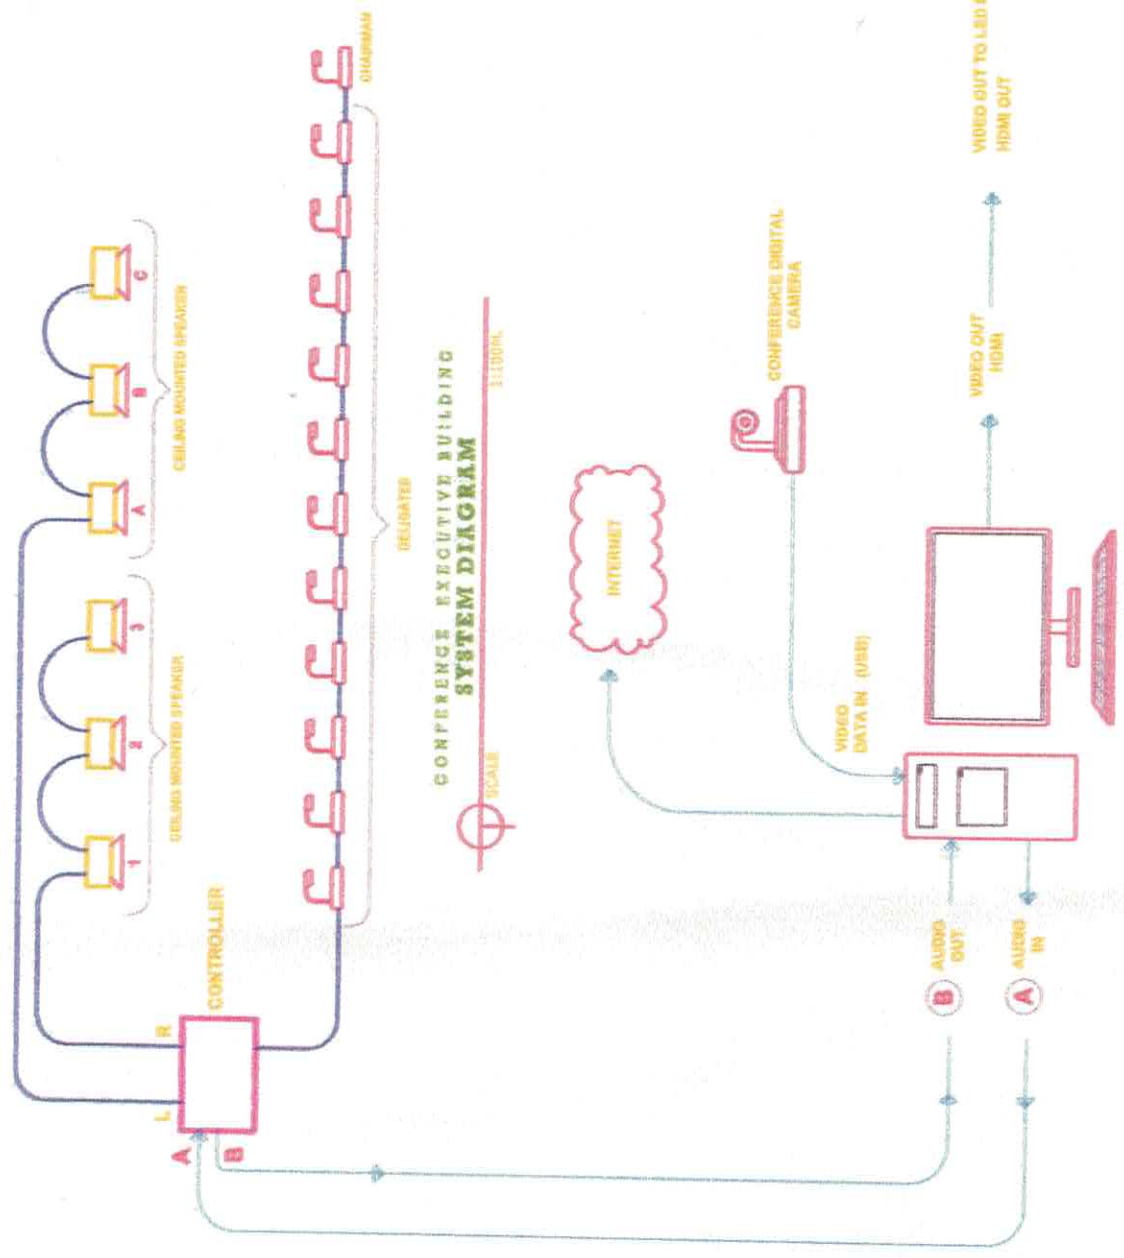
CONFERENCE EXECUTIVE BUILDING
SYSTEM DIAGRAM
SCALE 1:100ML

CEILING MOUNTED SPEAKER
1
2
3

CEILING MOUNTED SPEAKER
A
B
C

DELEGATES
CHAIRMAN

CONTROLLER
R
L
A
B

INTERNET

CONFERENCE DIGITAL CAMERA

VIDEO DATA IN (USB)

VIDEO OUT HDMI

VIDEO OUT TO LED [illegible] HDMI OUT

B AUDIO OUT
A AUDIO IN